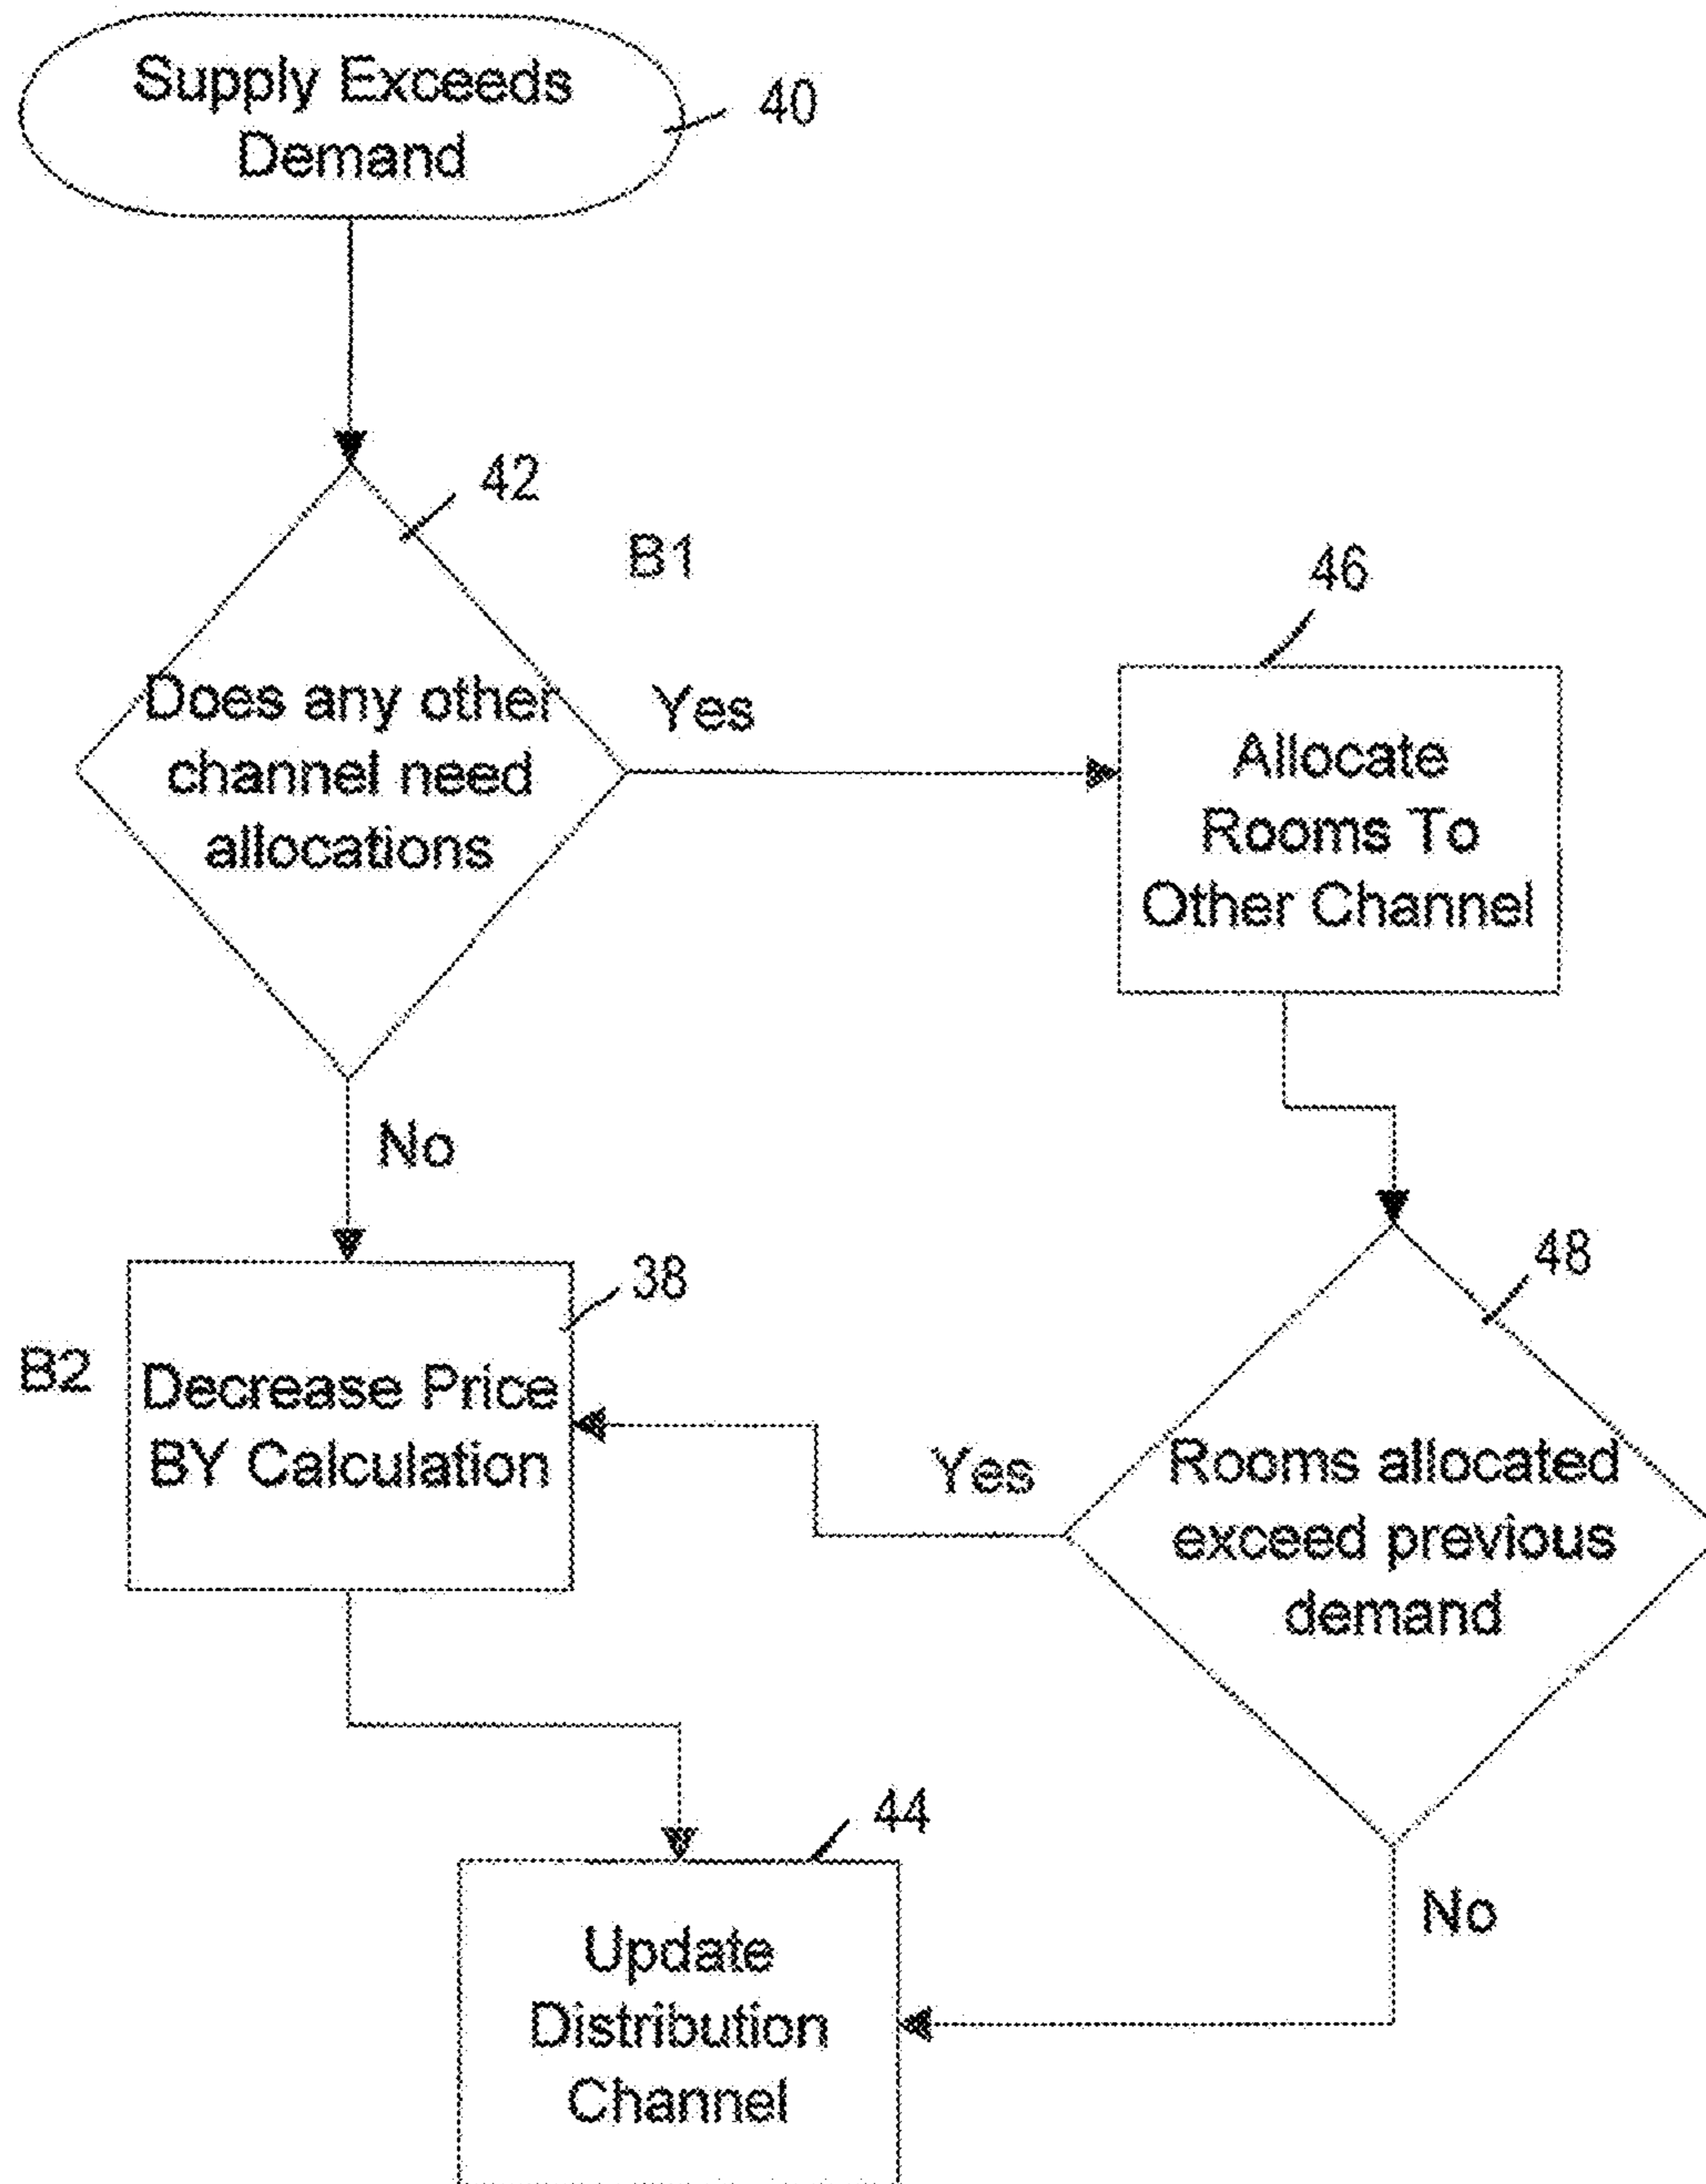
Supply Exceeds Demand

40

42

B1

Does any other channel need allocations

Yes

46

Allocate Rooms To Other Channel

No

38

B2

Decrease Price BY Calculation

48

Yes

Rooms allocated exceed previous demand

44

Update Distribution Channel

No